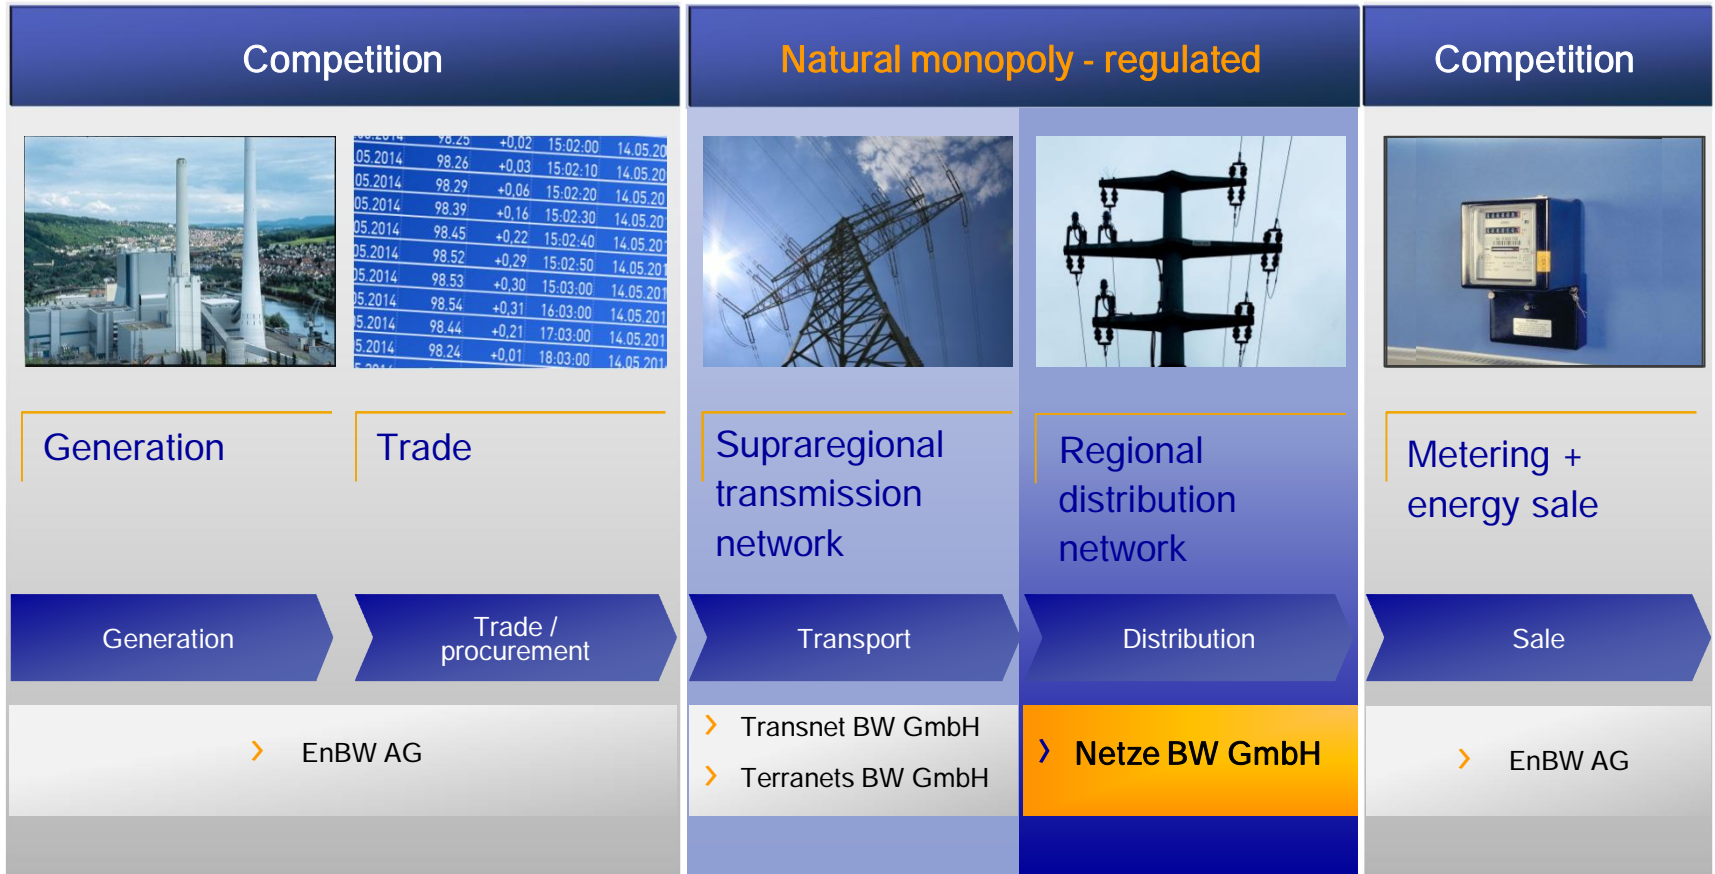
Competition

Natural monopoly - regulated

Competition

| | | | |
|---|---|---|---|
| 05.2014 | 98,26 | +0,03 | 15:02:10 | 14.05.20 |
| 05.2014 | 98,29 | +0,06 | 15:02:20 | 14.05.20 |
| 05.2014 | 98,39 | +0,16 | 15:02:30 | 14.05.20 |
| 05.2014 | 98,45 | +0,22 | 15:02:40 | 14.05.20 |
| 05.2014 | 98,52 | +0,29 | 15:02:50 | 14.05.201 |
| 05.2014 | 98,53 | +0,30 | 15:03:00 | 14.05.201 |
| 05.2014 | 98,54 | +0,31 | 16:03:00 | 14.05.201 |
| 05.2014 | 98,44 | +0,21 | 17:03:00 | 14.05.201 |
| 05.2014 | 98,24 | +0,01 | 18:03:00 | 14.05.201 |

Generation

Trade

Supraregional transmission network

Regional distribution network

Metering + energy sale

Generation

Trade / procurement

Transport

Distribution

Sale

› EnBW AG

› Transnet BW GmbH
› Terranets BW GmbH

› Netze BW GmbH

› EnBW AG